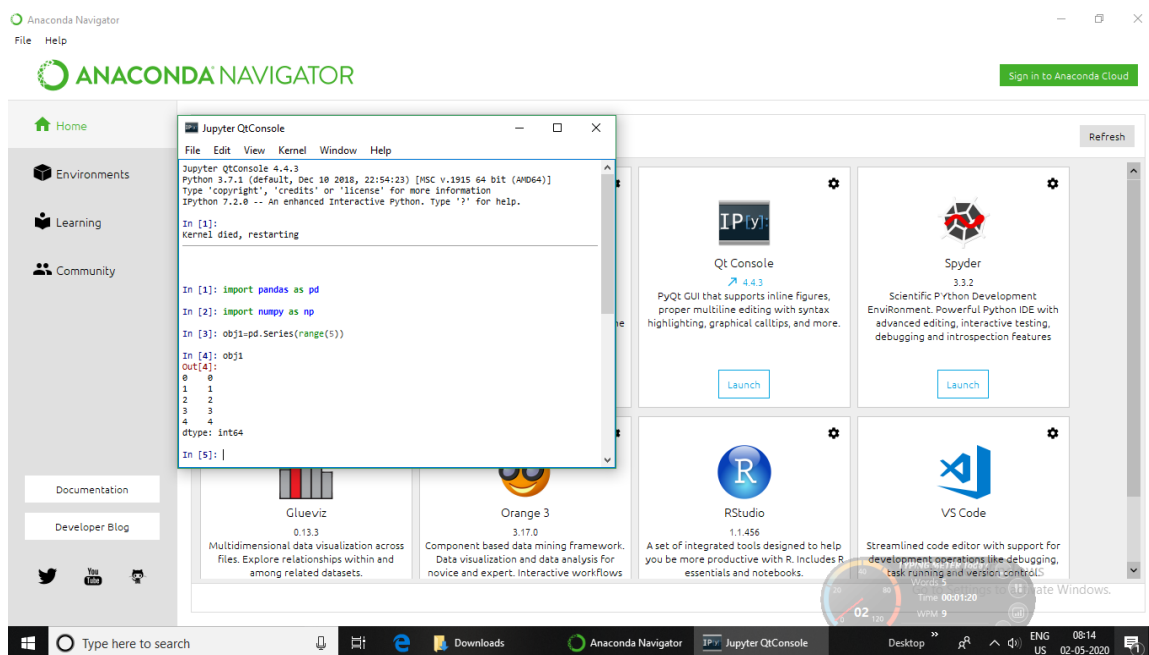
Anaconda Navigator
File Help
ANACONDA NAVIGATOR
Sign in to Anaconda Cloud

Home
Environments
Learning
Community

Refresh

Jupyter QtConsole
File Edit View Kernel Window Help

Jupyter QtConsole 4.4.3
Python 3.7.1 (default, Dec 10 2018, 22:54:23) [MSC v.1915 64 bit (AMD64)]
Type 'copyright', 'credits' or 'license' for more information
IPython 7.2.0 -- An enhanced Interactive Python. Type '?' for help.

In [1]:
Kernel died, restarting

In [1]: import pandas as pd

In [2]: import numpy as np

In [3]: obj1=pd.Series(range(5))

In [4]: obj1
Out[4]:
0 0
1 1
2 2
3 3
4 4
dtype: int64

In [5]:

IP[y]:
Qt Console
4.4.3
PyQt GUI that supports inline figures, proper multiline editing with syntax highlighting, graphical calltips, and more.
Launch

Spyder
3.3.2
Scientific PYthon Development EnviRonment. Powerful Python IDE with advanced editing, interactive testing, debugging and introspection features
Launch

Glueviz
0.13.3
Multidimensional data visualization across files. Explore relationships within and among related datasets.

Orange 3
3.17.0
Component based data mining framework. Data visualization and data analysis for novice and expert. Interactive workflows

RStudio
1.1.456
A set of integrated tools designed to help you be more productive with R. Includes R essentials and notebooks.

VS Code
Streamlined code editor with support for development operations like debugging, task running and version control.

Documentation
Developer Blog

Words 5
Time 00:01:20
WPM 9
02
ate Windows.

Type here to search
Downloads
Anaconda Navigator
Jupyter QtConsole
Desktop
ENG US
08:14
02-05-2020